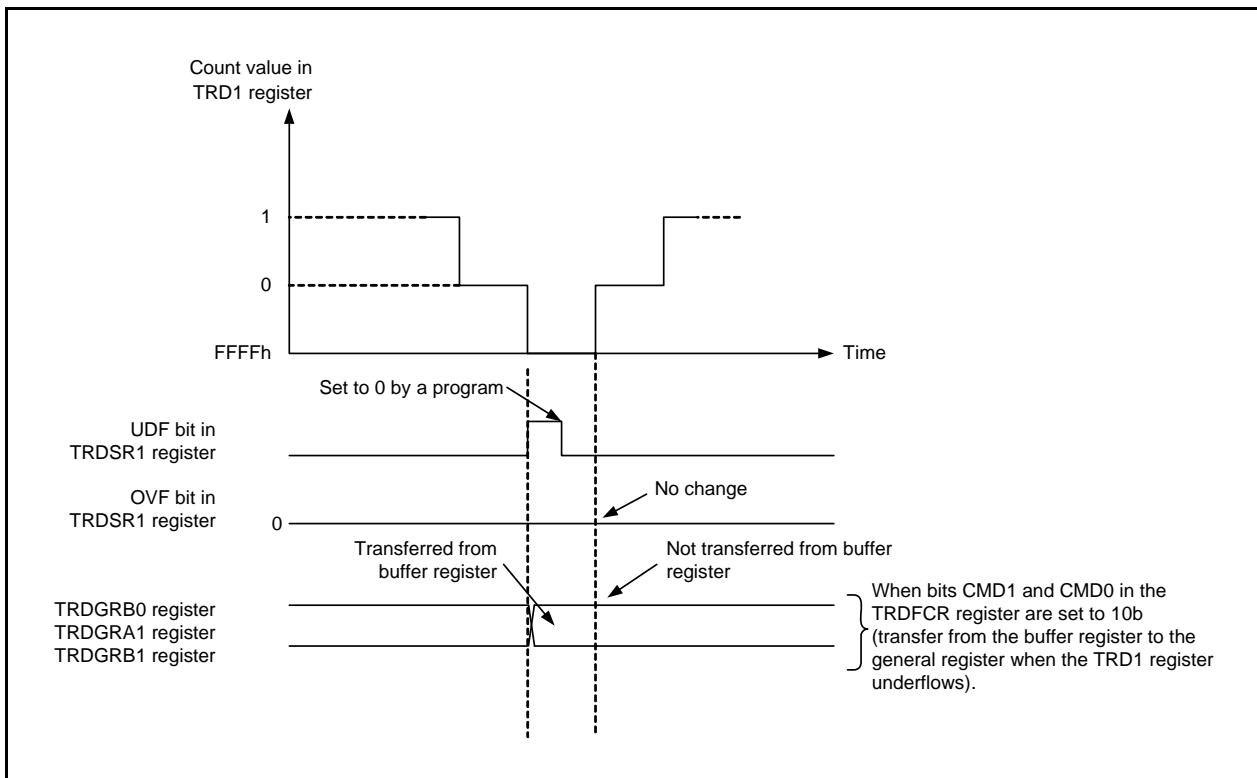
Count value in TRD1 register

1

0

FFFFh

Time

Set to 0 by a program

UDF bit in TRDSR1 register

OVF bit in TRDSR1 register

0

No change

Transferred from buffer register

Not transferred from buffer register

TRDGRB0 register
TRDGRA1 register
TRDGRB1 register

When bits CMD1 and CMD0 in the TRDFCR register are set to 10b (transfer from the buffer register to the general register when the TRD1 register underflows).